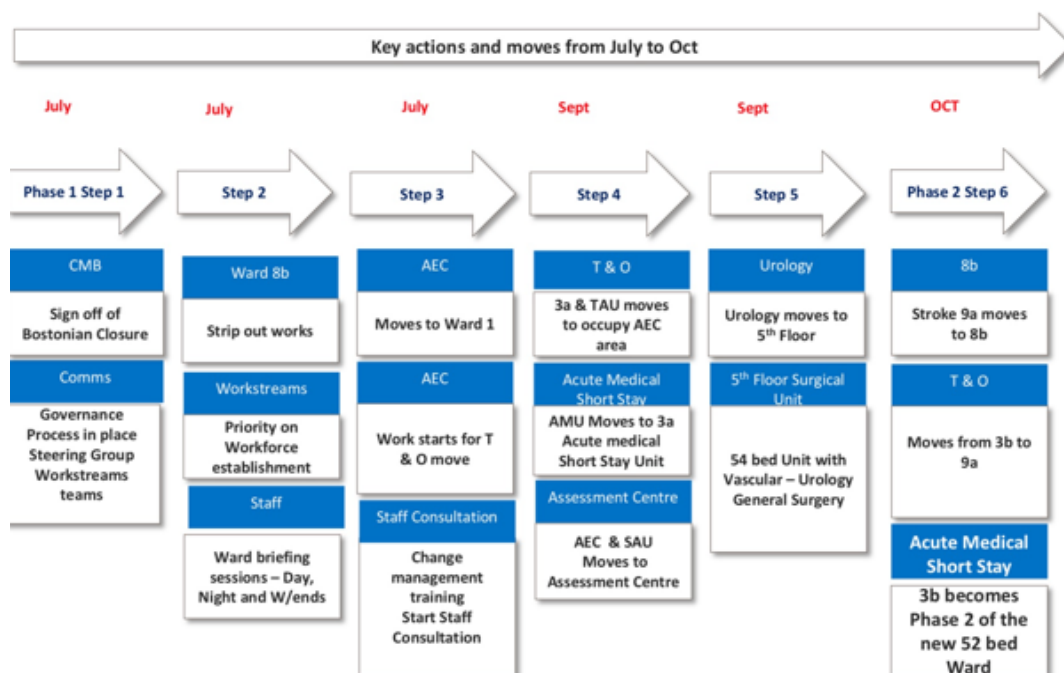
Key actions and moves from July to Oct

July

Phase 1 Step 1

CMB

Sign off of Bostonian Closure

Comms

Governance Process in place Steering Group Workstreams teams

July

Step 2

Ward 8b

Strip out works

Workstreams

Priority on Workforce establishment

Staff

Ward briefing sessions – Day, Night and W/ends

July

Step 3

AEC

Moves to Ward 1

AEC

Work starts for T & O move

Staff Consultation

Change management training Start Staff Consultation

Sept

Step 4

T & O

3a & TAU moves to occupy AEC area

Acute Medical Short Stay

AMU Moves to 3a Acute medical Short Stay Unit

Assessment Centre

AEC & SAU Moves to Assessment Centre

Sept

Step 5

Urology

Urology moves to 5th Floor

5th Floor Surgical Unit

54 bed Unit with Vascular – Urology General Surgery

OCT

Phase 2 Step 6

8b

Stroke 9a moves to 8b

T & O

Moves from 3b to 9a

Acute Medical Short Stay

3b becomes Phase 2 of the new 52 bed Ward